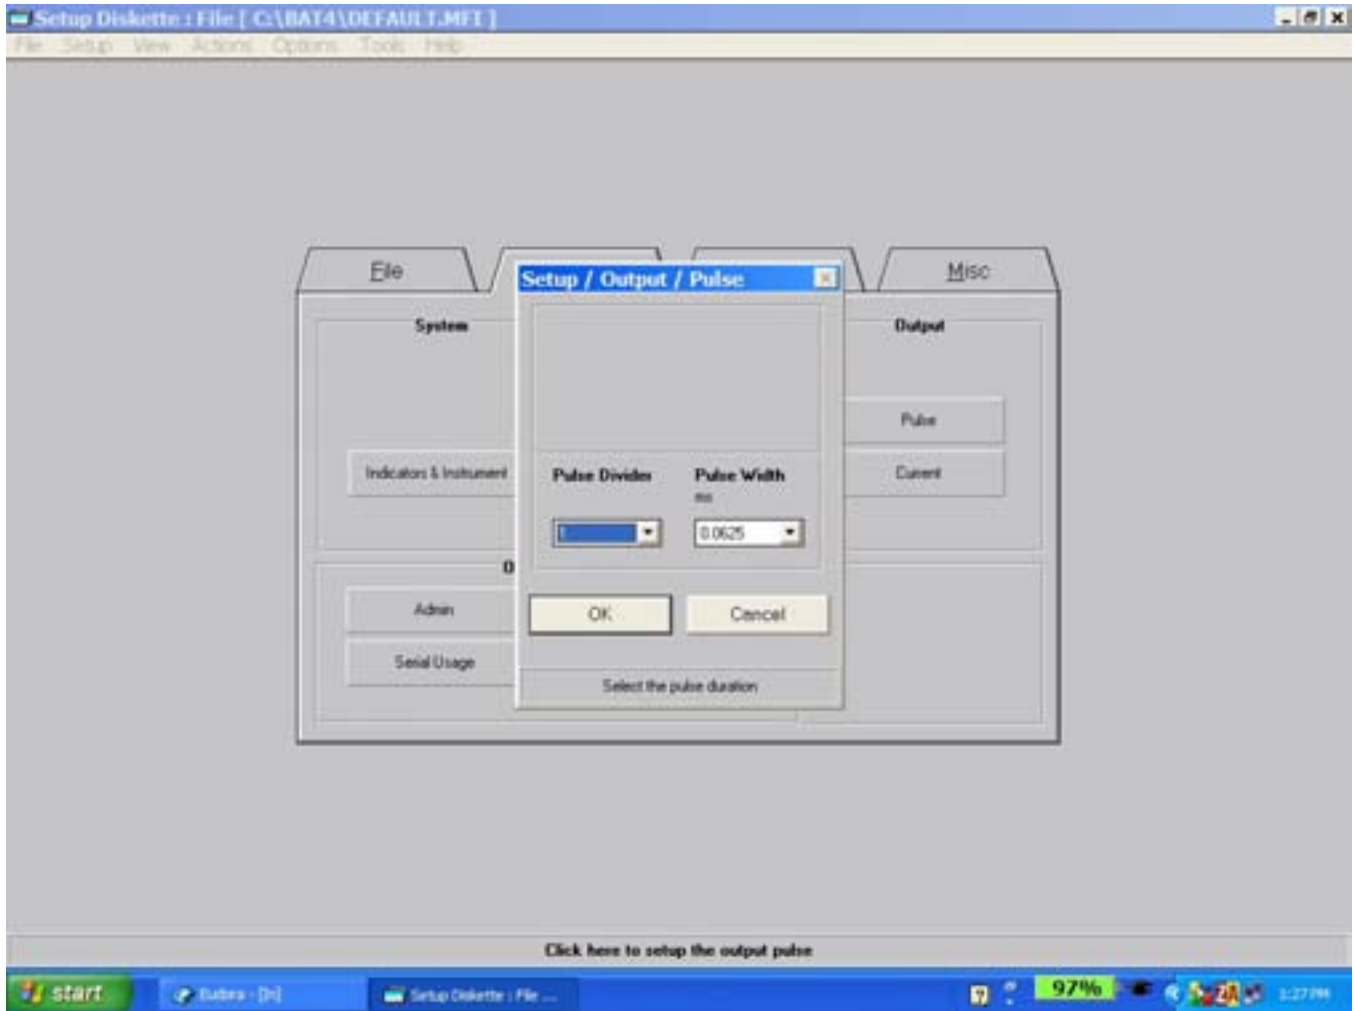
Setup Diskette : File [ C:\BAT4\DEFAULT.MFI ]

File Setup View Actions Options Tools Help

File

Misc

System

Output

Indicators & Instrument

Pulse

Current

Admin

Serial Usage

Setup / Output / Pulse

Pulse Divider

Pulse Width

ms

1

0.0625

OK

Cancel

Select the pulse duration

Click here to setup the output pulse

start

Eudora - [In]

Setup Diskette : File ...

97%

1:27 PM